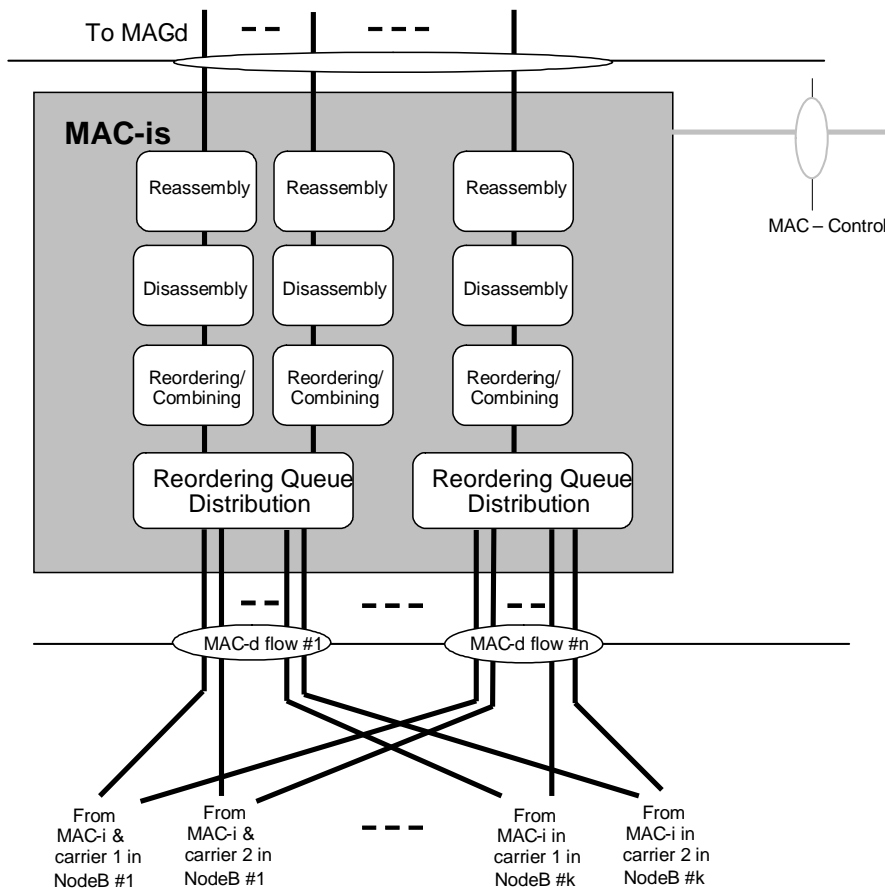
To MAGd

MAC-is

Reassembly

Reassembly

Reassembly

MAC – Control

Disassembly

Disassembly

Disassembly

Reordering/ Combining

Reordering/ Combining

Reordering/ Combining

Reordering Queue Distribution

Reordering Queue Distribution

MAC-d flow #1

MAC-d flow #n

From MAC-i & carrier 1 in NodeB #1

From MAC-i & carrier 2 in NodeB #1

From MAC-i in carrier 1 in NodeB #k

From MAC-i in carrier 2 in NodeB #k